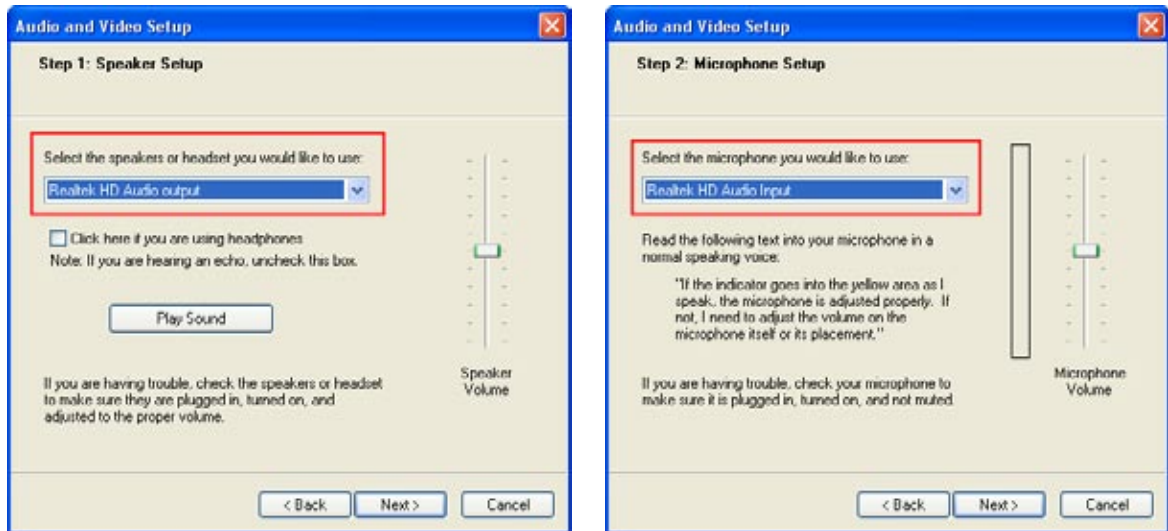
Audio and Video Setup

Step 1: Speaker Setup

Select the speakers or headset you would like to use:

Realtek HD Audio output

Click here if you are using headphones
Note: If you are hearing an echo, uncheck this box.

Play Sound

Speaker Volume

If you are having trouble, check the speakers or headset to make sure they are plugged in, turned on, and adjusted to the proper volume.

< Back Next > Cancel

Audio and Video Setup

Step 2: Microphone Setup

Select the microphone you would like to use:

Realtek HD Audio Input

Read the following text into your microphone in a normal speaking voice:

"If the indicator goes into the yellow area as I speak, the microphone is adjusted properly. If not, I need to adjust the volume on the microphone itself or its placement."

Microphone Volume

If you are having trouble, check your microphone to make sure it is plugged in, turned on, and not muted.

< Back Next > Cancel